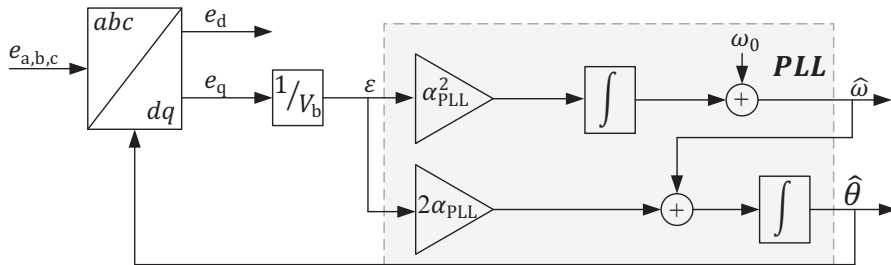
$e_{\text{a,b,c}}$

$abc$

$dq$

$e_{\text{d}}$

$e_{\text{q}}$

$1/V_{\text{b}}$

$\varepsilon$

$\alpha_{\text{PLL}}^2$

$\int$

$\omega_0$

$+$

*PLL*

$\hat{\omega}$

$2\alpha_{\text{PLL}}$

$+$

$\int$

$\hat{\theta}$